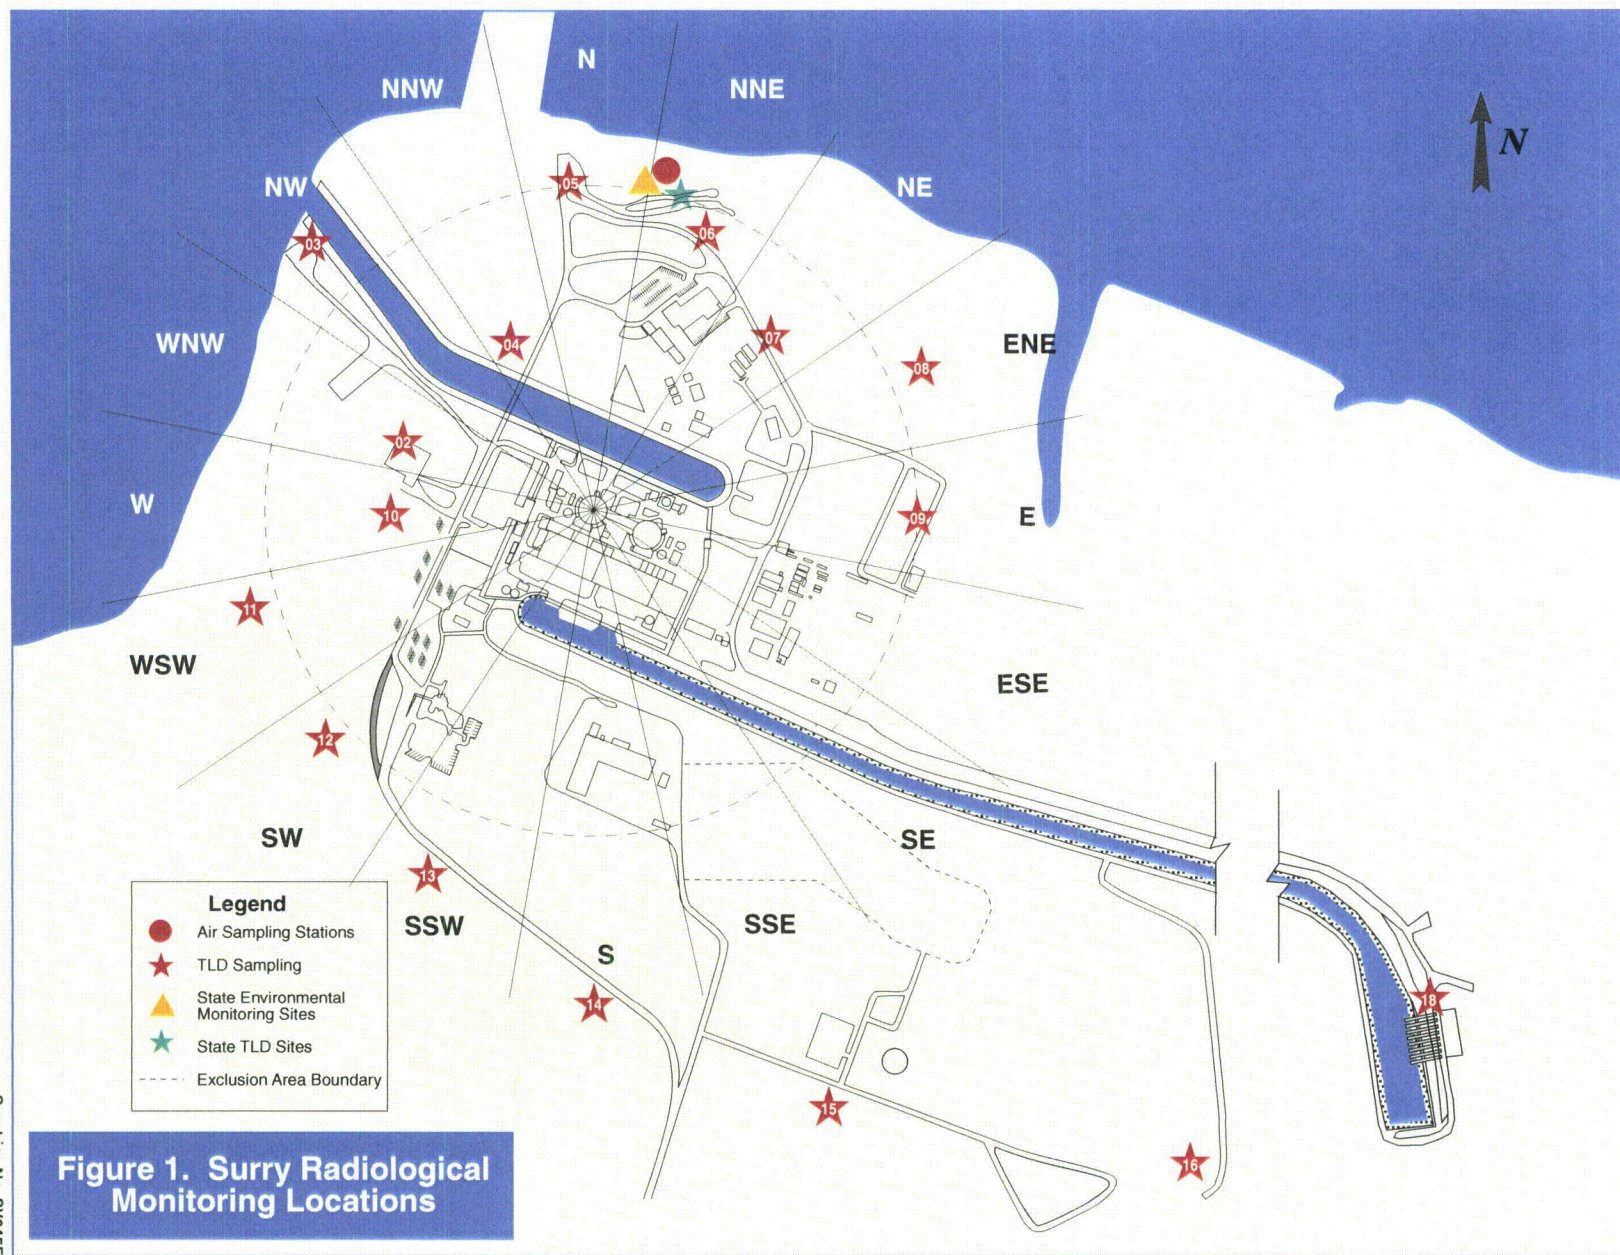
N

NNW

NNE

N

NW

NE

WNW

ENE

W

E

WSW

ESE

SW

SE

SSW

SSE

S

05

06

03

04

07

08

02

10

09

11

12

13

14

15

16

18

Legend
Air Sampling Stations
TLD Sampling
State Environmental Monitoring Sites
State TLD Sites
Exclusion Area Boundary

Figure 1. Surry Radiological Monitoring Locations